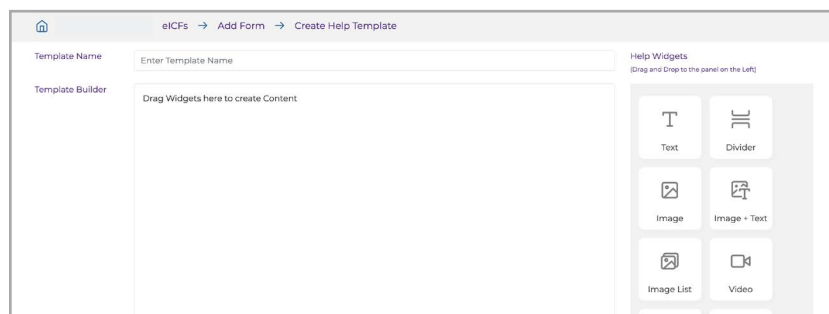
eICFs → Add Form → Create Help Template

Template Name

Enter Template Name

Template Builder

Drag Widgets here to create Content

Help Widgets
(Drag and Drop to the panel on the Left)

T
Text

Divider

Image

Image + Text

Image List

Video